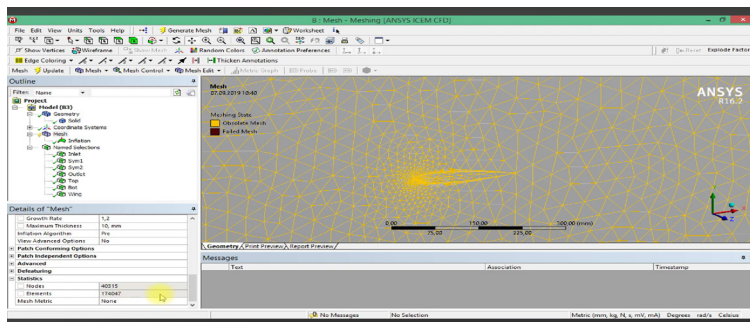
B : Mesh - Meshing [ANSYS ICEM CFD]

File Edit View Units Tools Help | Generate Mesh | Worksheet

Show Vertices | Wireframe | Show Mesh | Random Colors | Annotation Preferences | Reset | Explode Factor

Edge Coloring | Thicken Annotations

Mesh | Update | Mesh | Mesh Control | Mesh Edit | Metric Graph | Probe

Outline

Filter: Name

Project
Model (B3)
Geometry
Solid
Coordinate Systems
Mesh
Inflation
Named Selections
Inlet
Sym1
Sym2
Outlet
Top
Bot
Wing

Details of "Mesh"

| | |
|---|---|
| Growth Rate | 1,2 |
| Maximum Thickness | 10, mm |
| Inflation Algorithm | Pre |
| View Advanced Options | No |
| Patch Conforming Options | |
| Patch Independent Options | |
| Advanced | |
| Defeaturing | |
| Statistics | |
| Nodes | 40315 |
| Elements | 176047 |
| Mesh Metric | None |

Mesh
07.09.2019 10:40

Meshing State
Obsolete Mesh
Failed Mesh

ANSYS
R16.2

0,00 150,00 300,00 (mm)
75,00 225,00

Geometry / Print Preview / Report Preview

Messages

| Text | Association | Timestamp |
|---|---|---|

No Messages | No Selection | Metric (mm, kg, N, s, mV, mA) Degrees rad/s Celsius